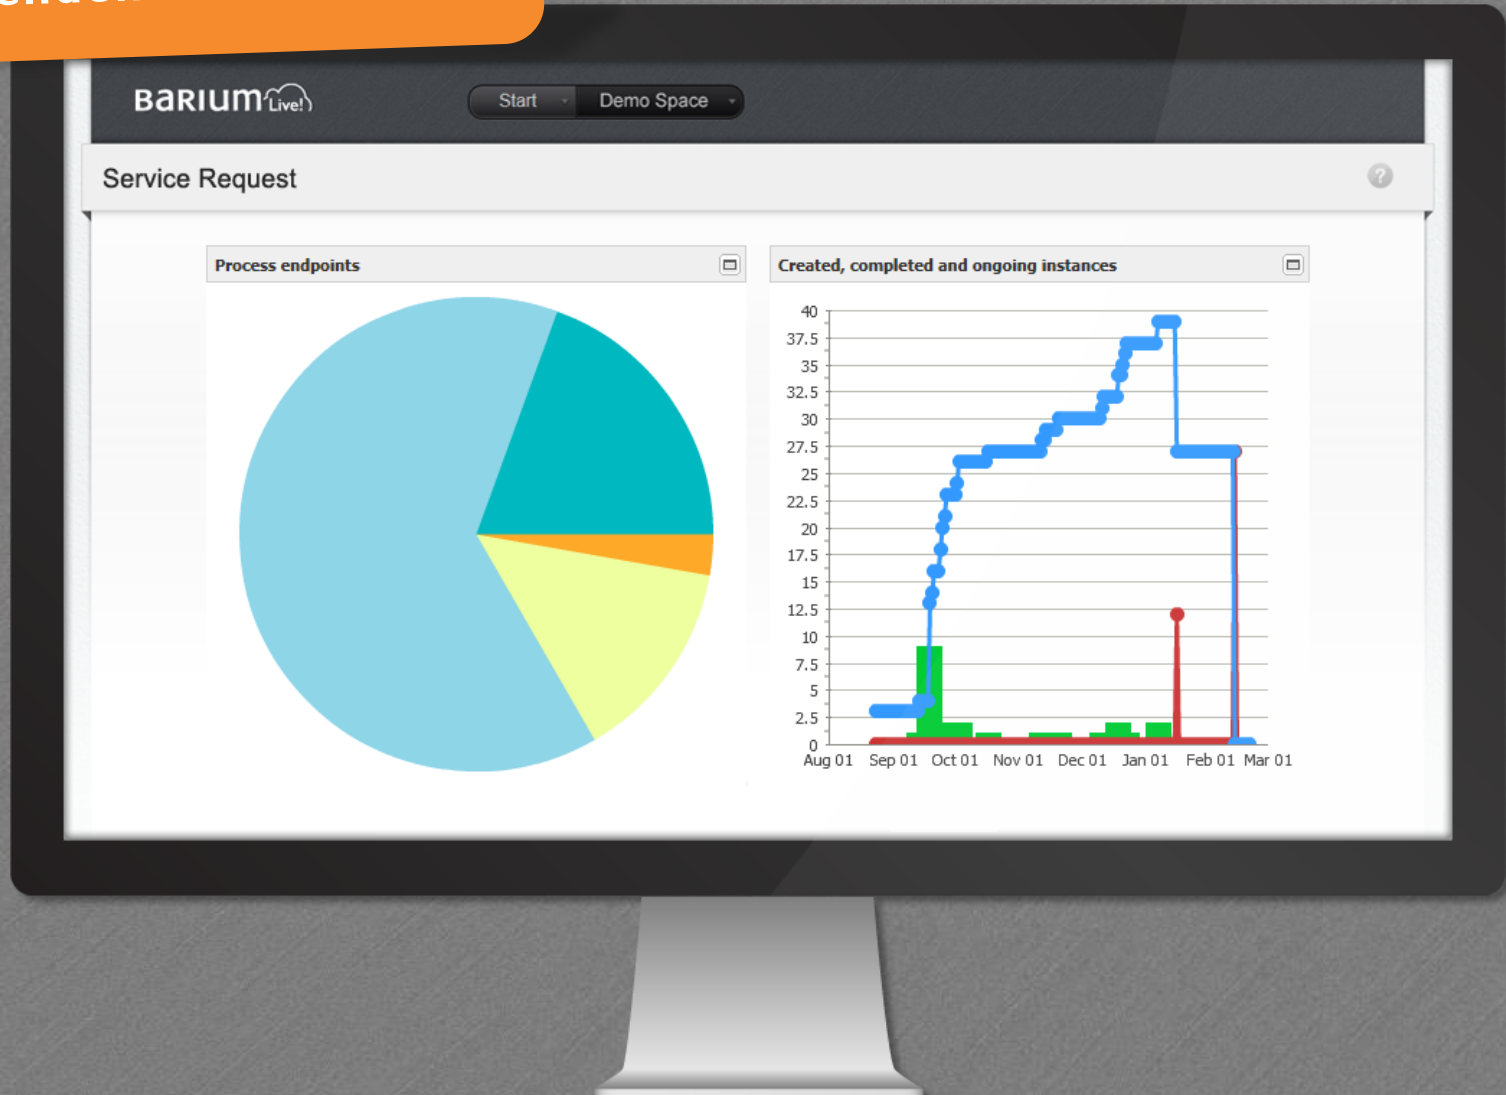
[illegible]

BaRIUM Live!

Start | Demo Space

Service Request

Process endpoints

Created, completed and ongoing instances

40
37.5
35
32.5
30
27.5
25
22.5
20
17.5
15
12.5
10
7.5
5
2.5
0

Aug 01 Sep 01 Oct 01 Nov 01 Dec 01 Jan 01 Feb 01 Mar 01